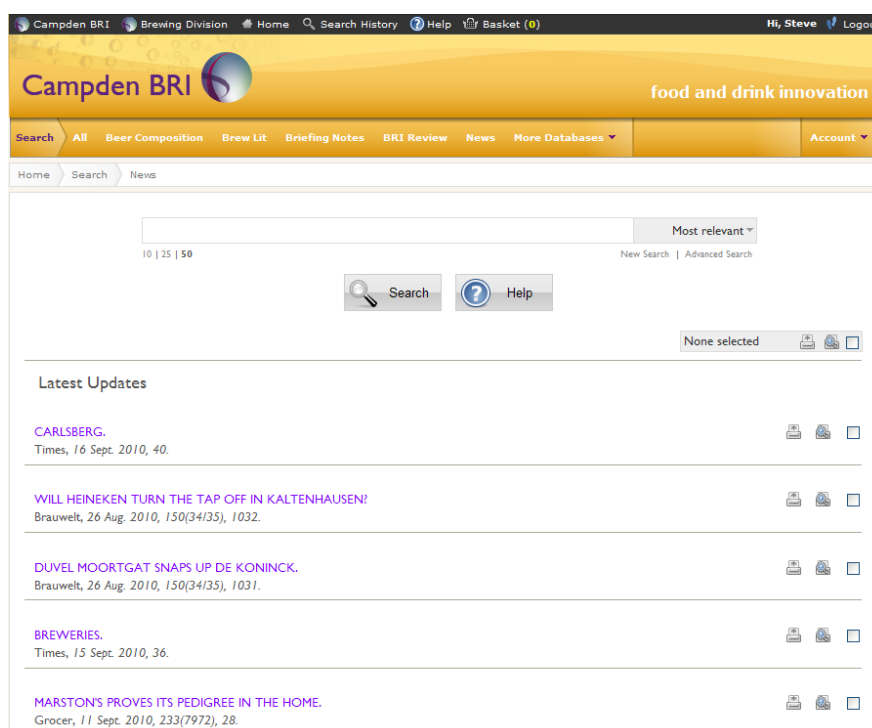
Campden BRI Brewing Division Home Search History Help Basket (0) Hi, Steve Logou

Campden BRI

food and drink innovation

Search All Beer Composition Brew Lit Briefing Notes BRI Review News More Databases Account

Home Search News

Most relevant

10 | 25 | 50

New Search | Advanced Search

Search Help

None selected

Latest Updates

CARLSBERG.
Times, 16 Sept. 2010, 40.

WILL HEINEKEN TURN THE TAP OFF IN KALTENHAUSEN?
Brauwelt, 26 Aug. 2010, 150(34/35), 1032.

DUVEL MOORTGAT SNAPS UP DE KONINCK.
Brauwelt, 26 Aug. 2010, 150(34/35), 1031.

BREWERIES.
Times, 15 Sept. 2010, 36.

MARSTON'S PROVES ITS PEDIGREE IN THE HOME.
Grocer, 11 Sept. 2010, 233(7972), 28.